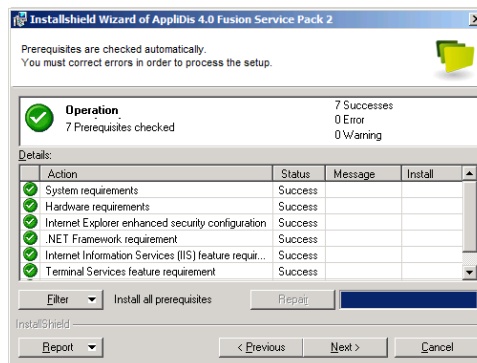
Installshield Wizard of AppliDis 4.0 Fusion Service Pack 2

Prerequisites are checked automatically.
You must correct errors in order to process the setup.

Operation
7 Prerequisites checked

7 Successes
0 Error
0 Warning

Details:

| Action | Status | Message | Install |
|---|---|---|---|
| System requirements | Success | | |
| Hardware requirements | Success | | |
| Internet Explorer enhanced security configuration | Success | | |
| .NET Framework requirement | Success | | |
| Internet Information Services (IIS) feature requir... | Success | | |
| Terminal Services feature requirement | Success | | |

Filter
Install all prerequisites
Repair

InstallShield

Report
< Previous
Next >
Cancel